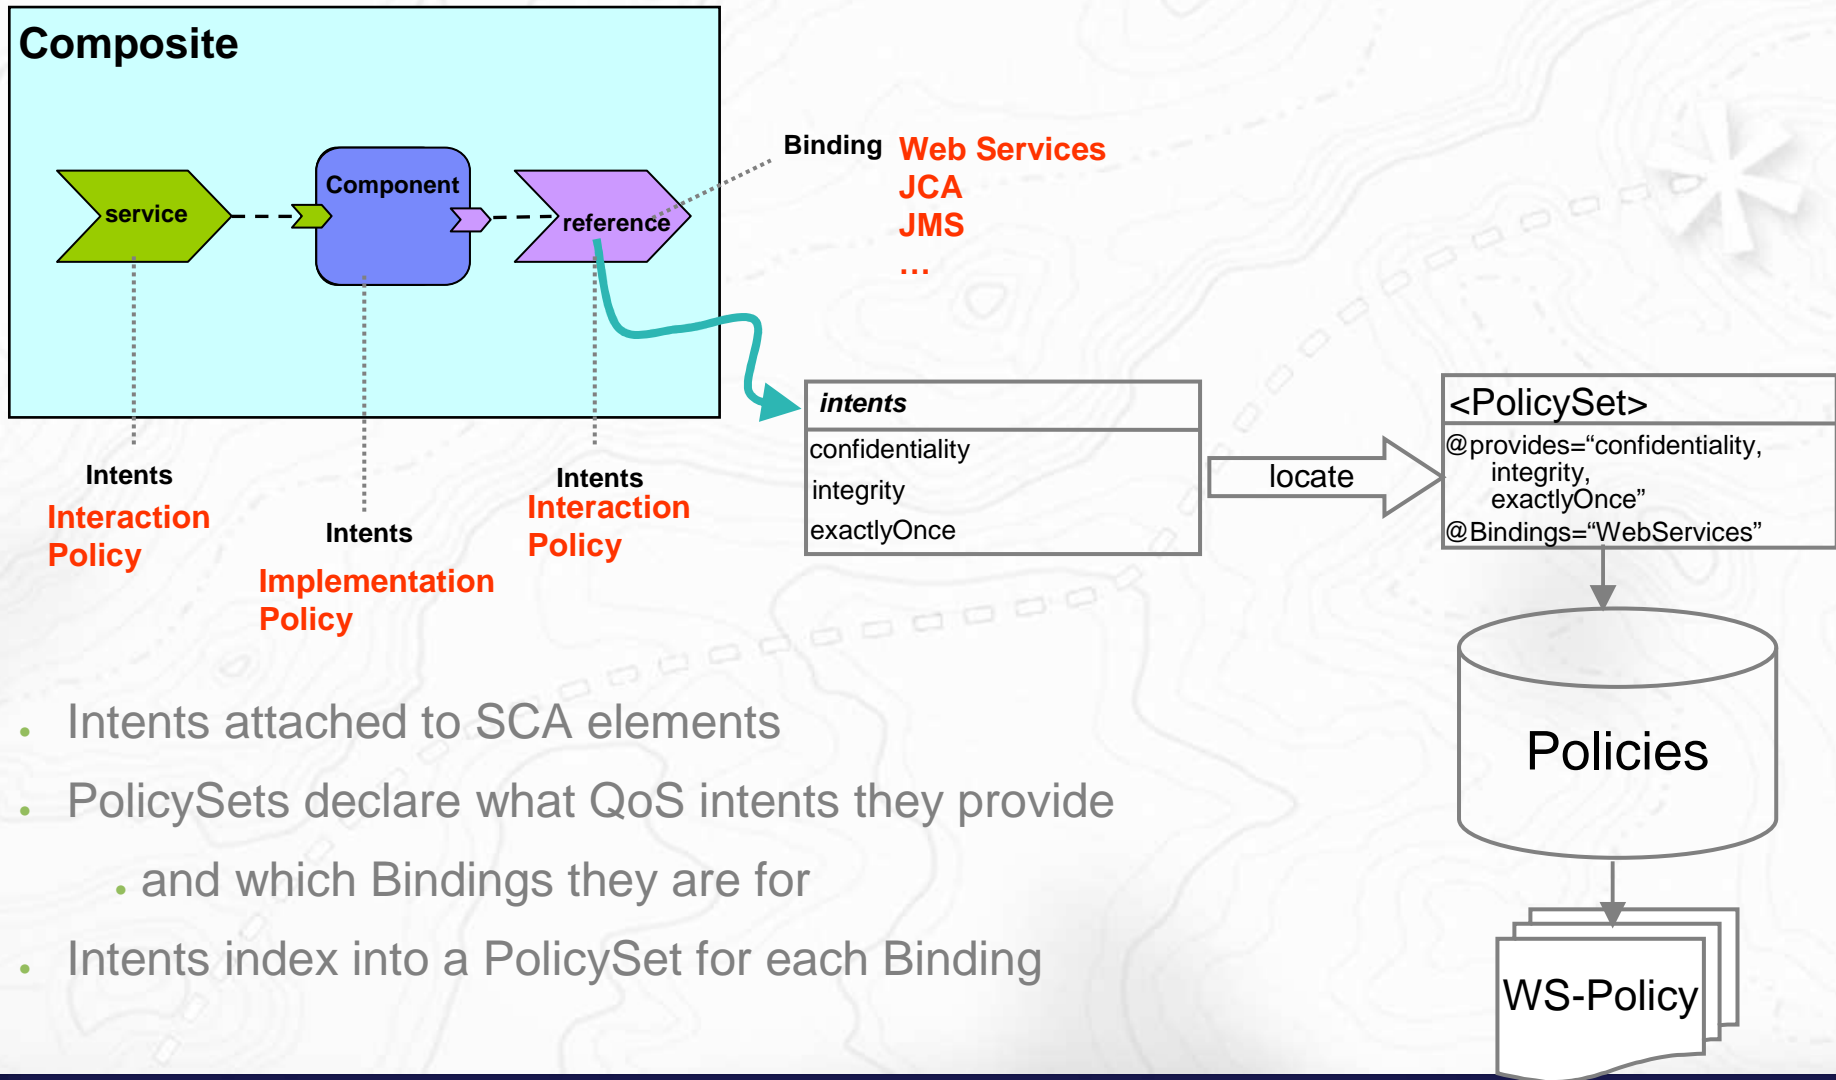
Composite

service

Component

reference

Binding Web Services
JCA
JMS
…

intents

| intents |
|---|
| confidentiality |
| integrity |
| exactlyOnce |

locate

<PolicySet>
@provides="confidentiality, integrity, exactlyOnce"
@Bindings="WebServices"

Intents
Interaction Policy

Intents
Implementation Policy

Intents
Interaction Policy

Policies

WS-Policy

- Intents attached to SCA elements
- PolicySets declare what QoS intents they provide
  - and which Bindings they are for
- Intents index into a PolicySet for each Binding